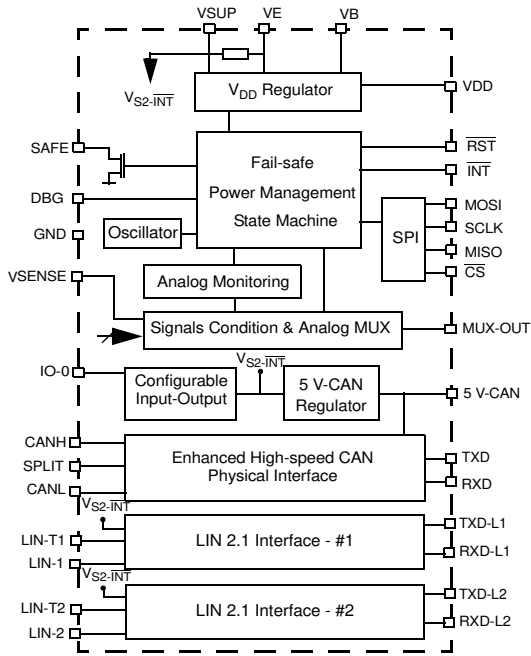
VSUP
VE
VB
$V_{S2-\overline{INT}}$
$V_{DD}$ Regulator
VDD
SAFE
$\overline{RST}$
$\overline{INT}$
Fail-safe
Power Management
State Machine
DBG
GND
Oscillator
SPI
MOSI
SCLK
MISO
$\overline{CS}$
VSENSE
Analog Monitoring
Signals Condition & Analog MUX
MUX-OUT
$V_{S2-\overline{INT}}$
IO-0
Configurable Input-Output
5 V-CAN Regulator
5 V-CAN
CANH
SPLIT
CANL
Enhanced High-speed CAN Physical Interface
TXD
RXD
$V_{S2-\overline{INT}}$
LIN-T1
LIN-1
LIN 2.1 Interface - #1
TXD-L1
RXD-L1
$V_{S2-\overline{INT}}$
LIN-T2
LIN-2
LIN 2.1 Interface - #2
TXD-L2
RXD-L2